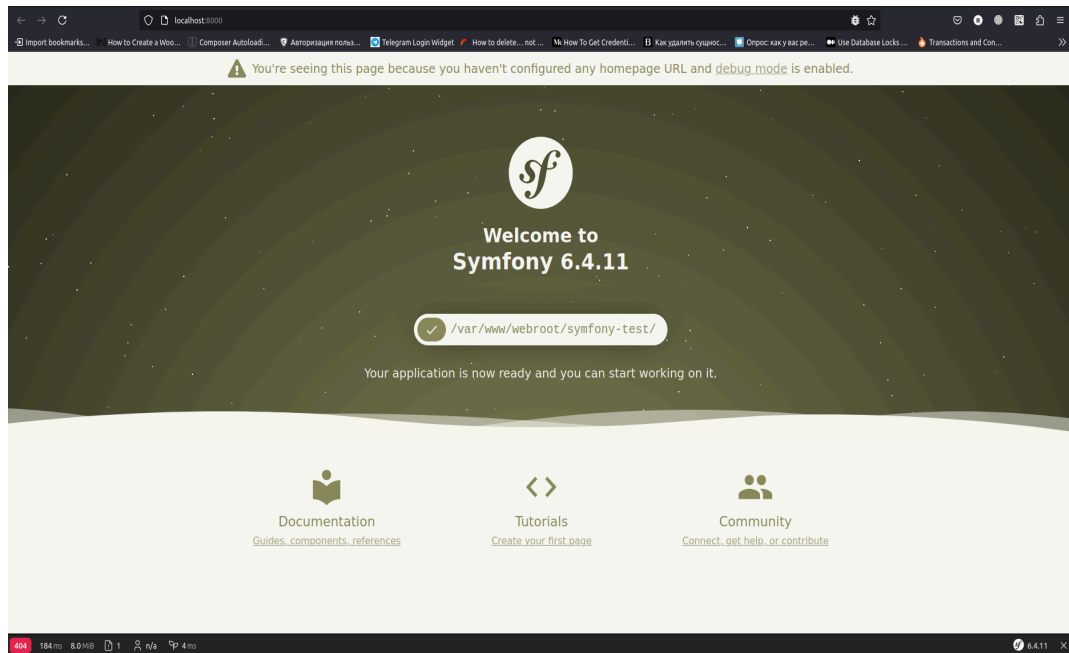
localhost:8000

Import bookmarks... How to Create a Woo... Composer Autoloadi... Авторизация польз... Telegram Login Widget How to delete... not ... How To Get Credenti... Как удалить сущнос... Опрос: как у вас ре... Use Database Locks ... Transactions and Con...

You're seeing this page because you haven't configured any homepage URL and debug mode is enabled.

Welcome to
Symfony 6.4.11

/var/www/webroot/symfony-test/

Your application is now ready and you can start working on it.

Documentation
Guides, components, references

Tutorials
Create your first page

Community
Connect, get help, or contribute

404 184 ms 8.0 MiB 1 n/a 4 ms

6.4.11